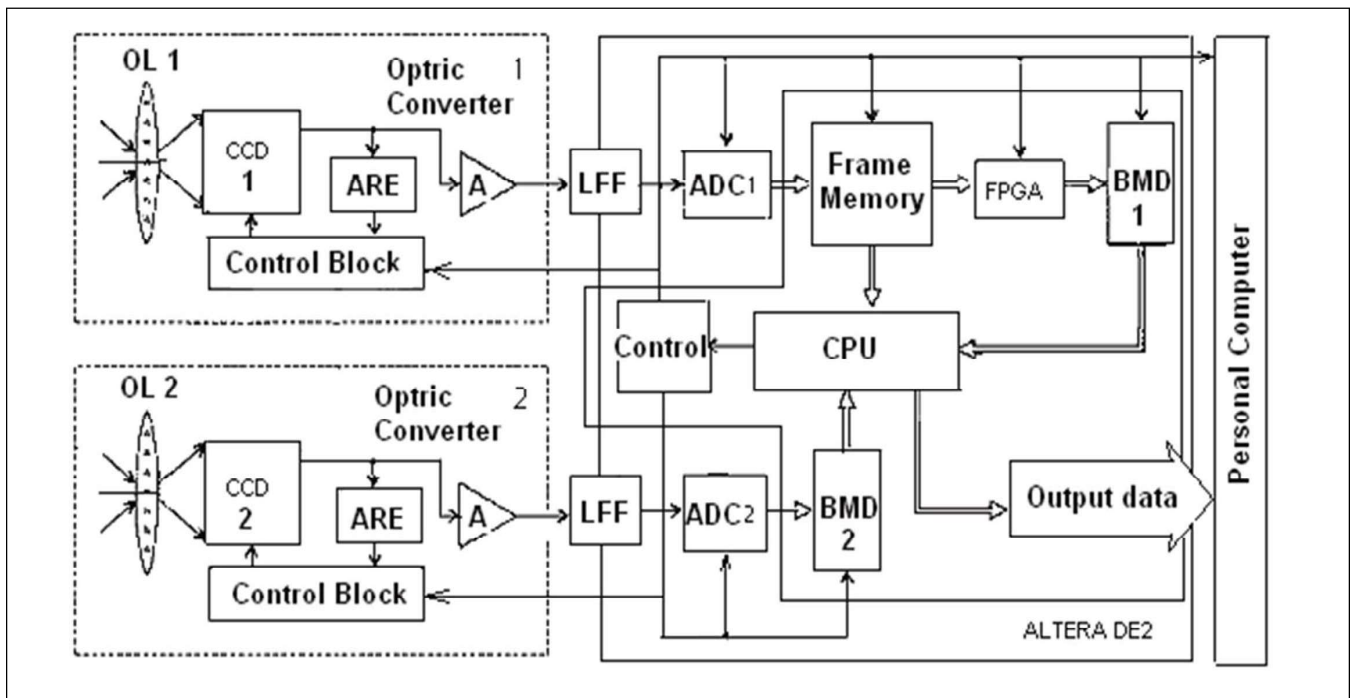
OL 1

Optric 1
Converter

CCD
1

ARE

A

Control Block

LFF

ADC1

Frame
Memory

FPGA

BMD
1

Control

CPU

OL 2

Optric 2
Converter

CCD
2

ARE

A

Control Block

LFF

ADC2

BMD
2

Output data

ALTERA DE2

Personal Computer